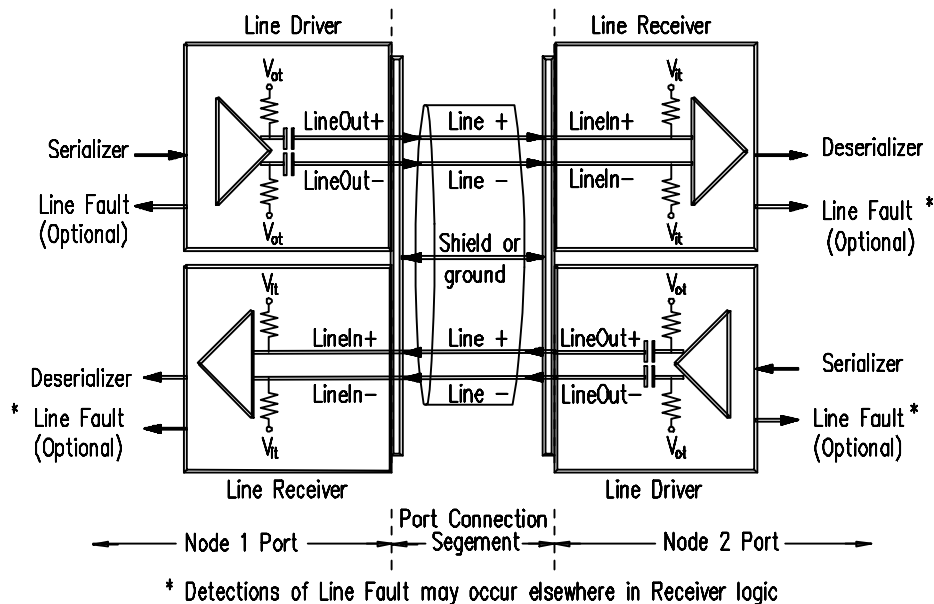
Line Driver

Line Receiver

$V_{ot}$

LineOut+

Line +

LineIn+

$V_{it}$

Serializer

Deserializer

LineOut−

Line −

LineIn−

Line Fault (Optional)

$V_{ot}$

$V_{it}$

Line Fault * (Optional)

Shield or ground

$V_{it}$

$V_{ot}$

LineIn+

Line +

LineOut+

Serializer

Deserializer

LineIn−

Line −

LineOut−

* Line Fault (Optional)

Line Fault * (Optional)

$V_{it}$

$V_{ot}$

Line Receiver

Line Driver

Node 1 Port

Port Connection Segement

Node 2 Port

* Detections of Line Fault may occur elsewhere in Receiver logic